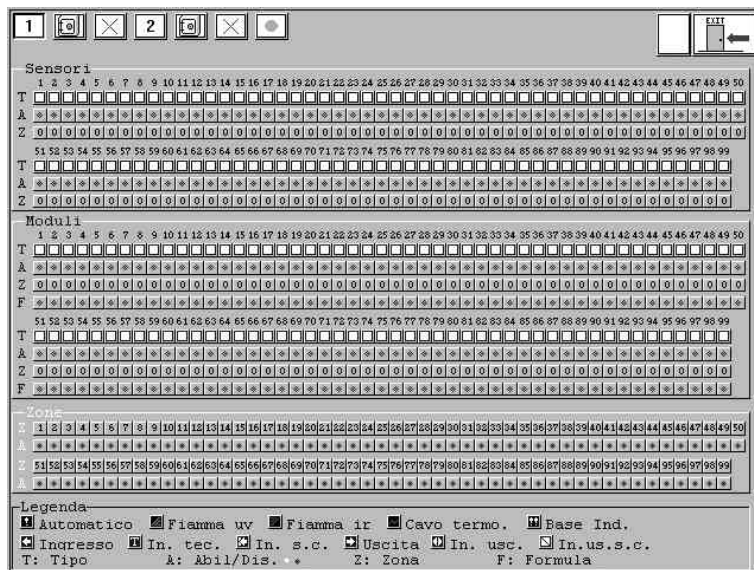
1 2

EXIT

Sensori
1 2 3 4 5 6 7 8 9 10 11 12 13 14 15 16 17 18 19 20 21 22 23 24 25 26 27 28 29 30 31 32 33 34 35 36 37 38 39 40 41 42 43 44 45 46 47 48 49 50
T
A * * * * * * * * * * * * * * * * * * * * * * * * * * * * * * * * * * * * * * * * * * * * * * * * * *
Z 0 0 0 0 0 0 0 0 0 0 0 0 0 0 0 0 0 0 0 0 0 0 0 0 0 0 0 0 0 0 0 0 0 0 0 0 0 0 0 0 0 0 0 0 0 0 0 0 0 0
51 52 53 54 55 56 57 58 59 60 61 62 63 64 65 66 67 68 69 70 71 72 73 74 75 76 77 78 79 80 81 82 83 84 85 86 87 88 89 90 91 92 93 94 95 96 97 98 99
T
A * * * * * * * * * * * * * * * * * * * * * * * * * * * * * * * * * * * * * * * * * * * * * * * * *
Z 0 0 0 0 0 0 0 0 0 0 0 0 0 0 0 0 0 0 0 0 0 0 0 0 0 0 0 0 0 0 0 0 0 0 0 0 0 0 0 0 0 0 0 0 0 0 0 0 0

Moduli
1 2 3 4 5 6 7 8 9 10 11 12 13 14 15 16 17 18 19 20 21 22 23 24 25 26 27 28 29 30 31 32 33 34 35 36 37 38 39 40 41 42 43 44 45 46 47 48 49 50
T
A * * * * * * * * * * * * * * * * * * * * * * * * * * * * * * * * * * * * * * * * * * * * * * * * * *
Z 0 0 0 0 0 0 0 0 0 0 0 0 0 0 0 0 0 0 0 0 0 0 0 0 0 0 0 0 0 0 0 0 0 0 0 0 0 0 0 0 0 0 0 0 0 0 0 0 0 0
F * * * * * * * * * * * * * * * * * * * * * * * * * * * * * * * * * * * * * * * * * * * * * * * * * *
51 52 53 54 55 56 57 58 59 60 61 62 63 64 65 66 67 68 69 70 71 72 73 74 75 76 77 78 79 80 81 82 83 84 85 86 87 88 89 90 91 92 93 94 95 96 97 98 99
T
A * * * * * * * * * * * * * * * * * * * * * * * * * * * * * * * * * * * * * * * * * * * * * * * * *
Z 0 0 0 0 0 0 0 0 0 0 0 0 0 0 0 0 0 0 0 0 0 0 0 0 0 0 0 0 0 0 0 0 0 0 0 0 0 0 0 0 0 0 0 0 0 0 0 0 0
F * * * * * * * * * * * * * * * * * * * * * * * * * * * * * * * * * * * * * * * * * * * * * * * * *

Zone
Z 1 2 3 4 5 6 7 8 9 10 11 12 13 14 15 16 17 18 19 20 21 22 23 24 25 26 27 28 29 30 31 32 33 34 35 36 37 38 39 40 41 42 43 44 45 46 47 48 49 50
A * * * * * * * * * * * * * * * * * * * * * * * * * * * * * * * * * * * * * * * * * * * * * * * * * *
Z 51 52 53 54 55 56 57 58 59 60 61 62 63 64 65 66 67 68 69 70 71 72 73 74 75 76 77 78 79 80 81 82 83 84 85 86 87 88 89 90 91 92 93 94 95 96 97 98 99
A * * * * * * * * * * * * * * * * * * * * * * * * * * * * * * * * * * * * * * * * * * * * * * * * *

Legenda
Automatico Fiamma uv Fiamma ir Cavo termo. Base Ind.
Ingresso In. tec. In. s.c. Uscita In. usc. In.us.s.c.
T: Tipo A: Abil/Dis. • * Z: Zona F: Formula